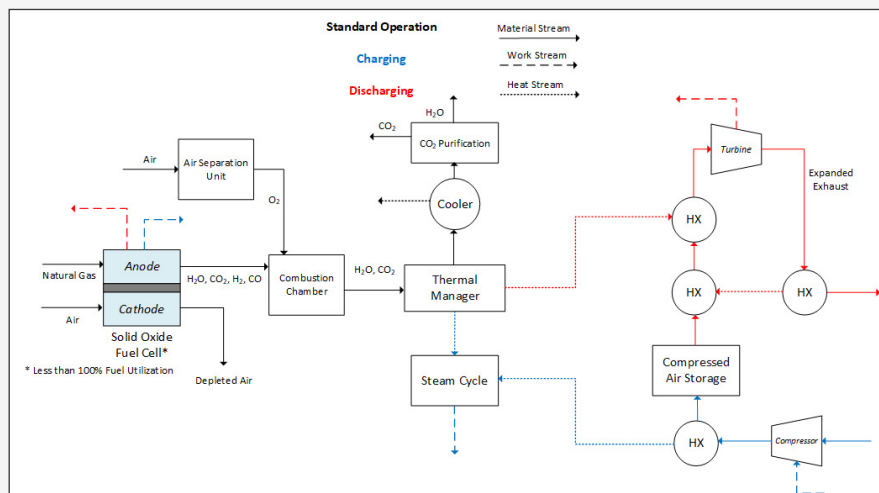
Standard Operation

Charging

Discharging

Material Stream

Work Stream

Heat Stream

$H_2O$

$CO_2$

$CO_2$ Purification

Air

Air Separation Unit

$O_2$

Cooler

Turbine

Expanded Exhaust

HX

Anode

Natural Gas

$H_2O$, $CO_2$, $H_2$, CO

Combustion Chamber

$H_2O$, $CO_2$

Thermal Manager

HX

HX

Air

Cathode

Solid Oxide Fuel Cell*

* Less than 100% Fuel Utilization

Depleted Air

Steam Cycle

Compressed Air Storage

HX

Compressor